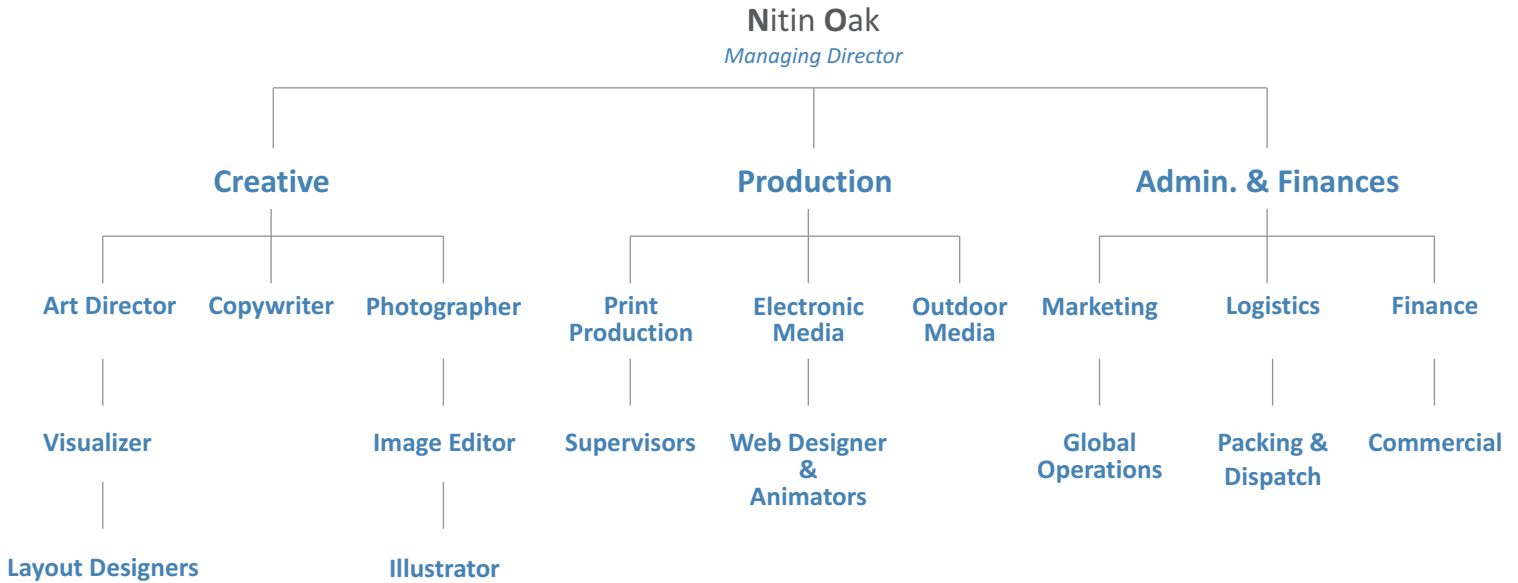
Nitin Oak
Managing Director

Creative

Art Director

Visualizer

Layout Designers

Copywriter

Photographer

Image Editor

Illustrator

Production

Print Production

Supervisors

Electronic Media

Web Designer & Animators

Outdoor Media

Admin. & Finances

Marketing

Global Operations

Logistics

Packing & Dispatch

Finance

Commercial